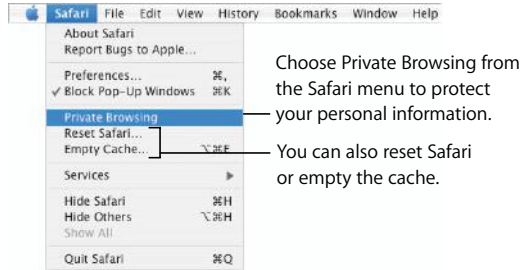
Safari File Edit View History Bookmarks Window Help

About Safari
Report Bugs to Apple...

Preferences... ⌘,
✓ Block Pop-Up Windows ⌘K

Private Browsing
Reset Safari...
Empty Cache... ⌥⌘E

Services ▶

Hide Safari ⌘H
Hide Others ⌥⌘H
Show All

Quit Safari ⌘Q

Choose Private Browsing from the Safari menu to protect your personal information.

You can also reset Safari or empty the cache.